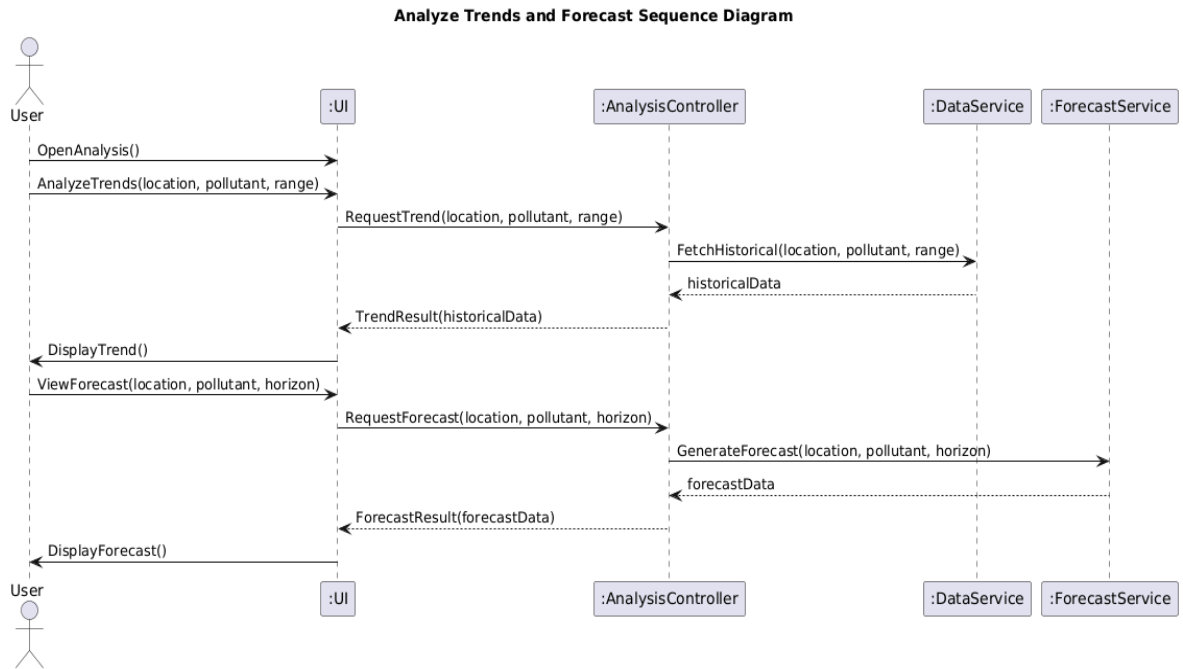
Analyze Trends and Forecast Sequence Diagram

User

:UI

:AnalysisController

:DataService

:ForecastService

OpenAnalysis()

AnalyzeTrends(location, pollutant, range)

RequestTrend(location, pollutant, range)

FetchHistorical(location, pollutant, range)

historicalData

TrendResult(historicalData)

DisplayTrend()

ViewForecast(location, pollutant, horizon)

RequestForecast(location, pollutant, horizon)

GenerateForecast(location, pollutant, horizon)

forecastData

ForecastResult(forecastData)

DisplayForecast()

User

:UI

:AnalysisController

:DataService

:ForecastService